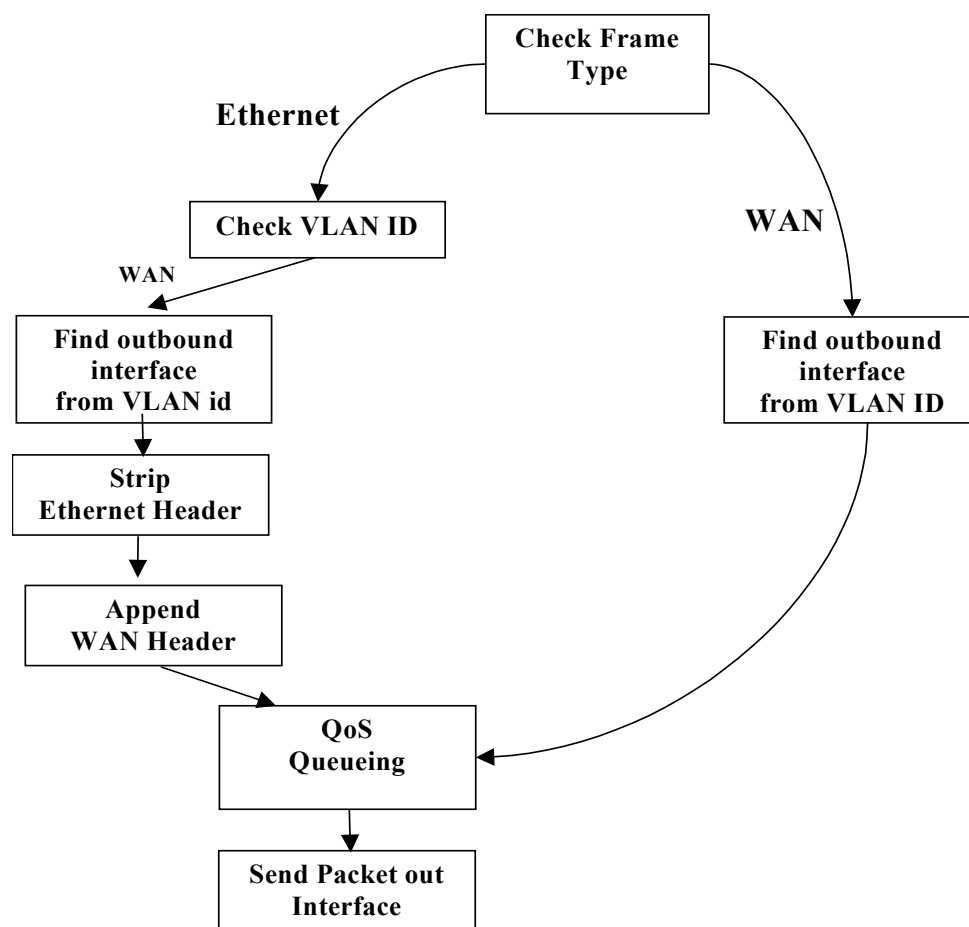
Check Frame Type

Ethernet

Check VLAN ID

WAN

WAN

Find outbound interface from VLAN id

Find outbound interface from VLAN ID

Strip Ethernet Header

Append WAN Header

QoS Queueing

Send Packet out Interface